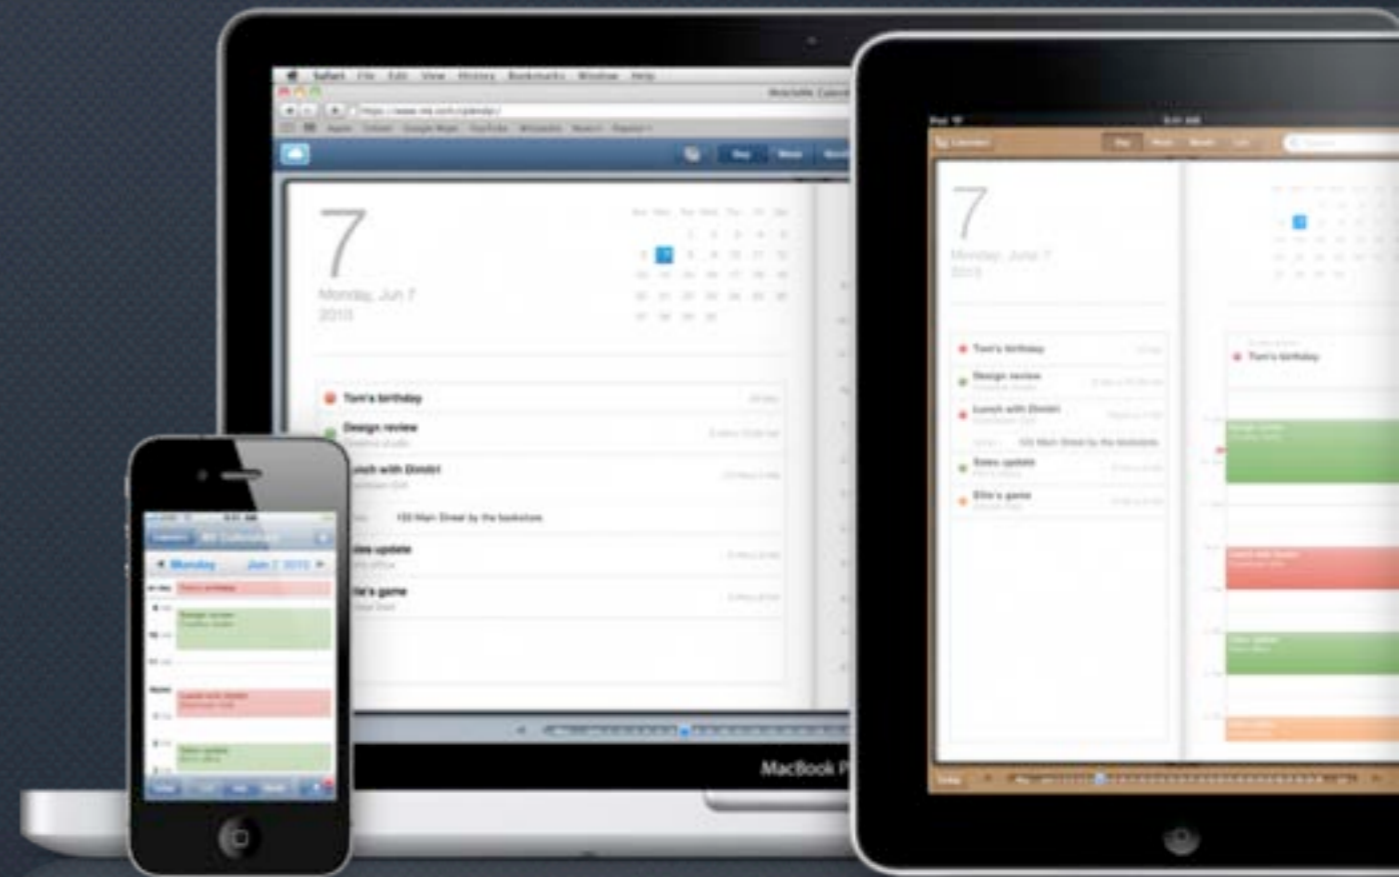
Safari File Edit View History Bookmarks Window Help

7
Monday, Jun 7
2010

Tom's birthday
Design review
Lunch with Dimitri
123 Main Street by the bookstore
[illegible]les update
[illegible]lla's game

MacBook P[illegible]

7
Monday, June 7
2010

Tom's birthday
Design review
Lunch with Dimitri
123 Main Street by the bookstore
Sales update
Ella's game

Tom's birthday

Monday Jun 7 2010